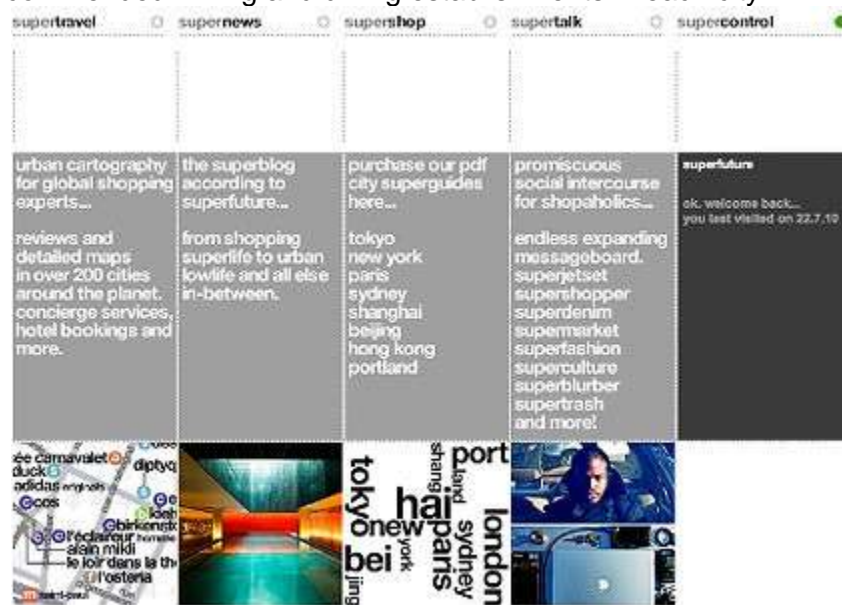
supertravel

supernews

supershop

supertalk

supercontrol

urban cartography for global shopping experts...

reviews and detailed maps in over 200 cities around the planet. concierge services, hotel bookings and more.

the superblog according to superfuture...

from shopping superlife to urban lowlife and all else in-between.

purchase our pdf city superguides here...

tokyo
new york
paris
sydney
shanghai
beijing
hong kong
portland

promiscuous social intercourse for shopaholics...

endless expanding messageboard.
superjetset
supershopper
superdenim
supermarket
superfashion
superculture
superblurber
supertrash
and more!

superfuture

ok. welcome back...
you last visited on 22.7.10

ée carnavalet
duck
diptyq
adidas originals
cos
birkenst
l'éclaireur homme
alain mikli
le loir dans la th
l'osteria

tokyo
shang
hai
port
land
new
york
paris
sydney
london
bei
jing